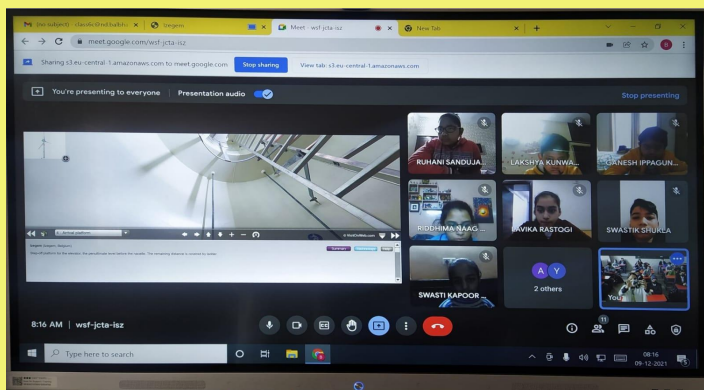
(no subject) - classic@edbadshe... × | Stegem × | Meet - wsf-jcta-isz × | New Tab × | +

meet.google.com/wsf-jcta-isz

Sharing s3.eu-central-1.amazonaws.com to meet.google.com | Stop sharing | View tab: s3.eu-central-1.amazonaws.com

You're presenting to everyone | Presentation audio

Stop presenting

RUHANI SANDUJA...
LAKSHYA KUNWA...
GANESH IPPAGUN...
RIDDHIMA NAAG...
AVIKA RASTOGI
SWASTIK SHUKLA
SWASTI KAPOOR ...
A Y
2 others
You

8:16 AM | wsf-jcta-isz

11

Type here to search

08:16
09-12-2021